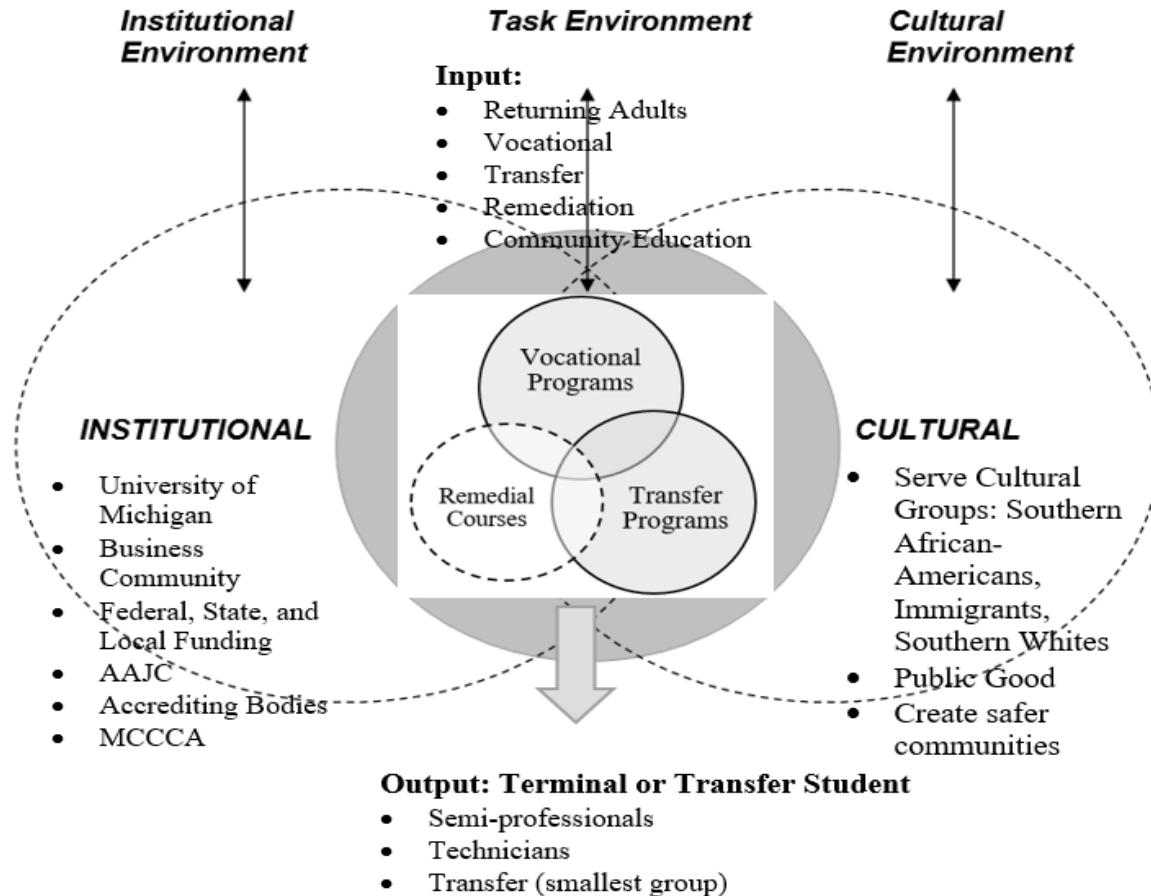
Institutional Environment

Task Environment

Cultural Environment

Input:
- Returning Adults
- Vocational
- Transfer
- Remediation
- Community Education

Vocational Programs

Remedial Courses

Transfer Programs

INSTITUTIONAL
- University of Michigan
- Business Community
- Federal, State, and Local Funding
- AAJC
- Accrediting Bodies
- MCCCA

CULTURAL
- Serve Cultural Groups: Southern African-Americans, Immigrants, Southern Whites
- Public Good
- Create safer communities

Output: Terminal or Transfer Student
- Semi-professionals
- Technicians
- Transfer (smallest group)